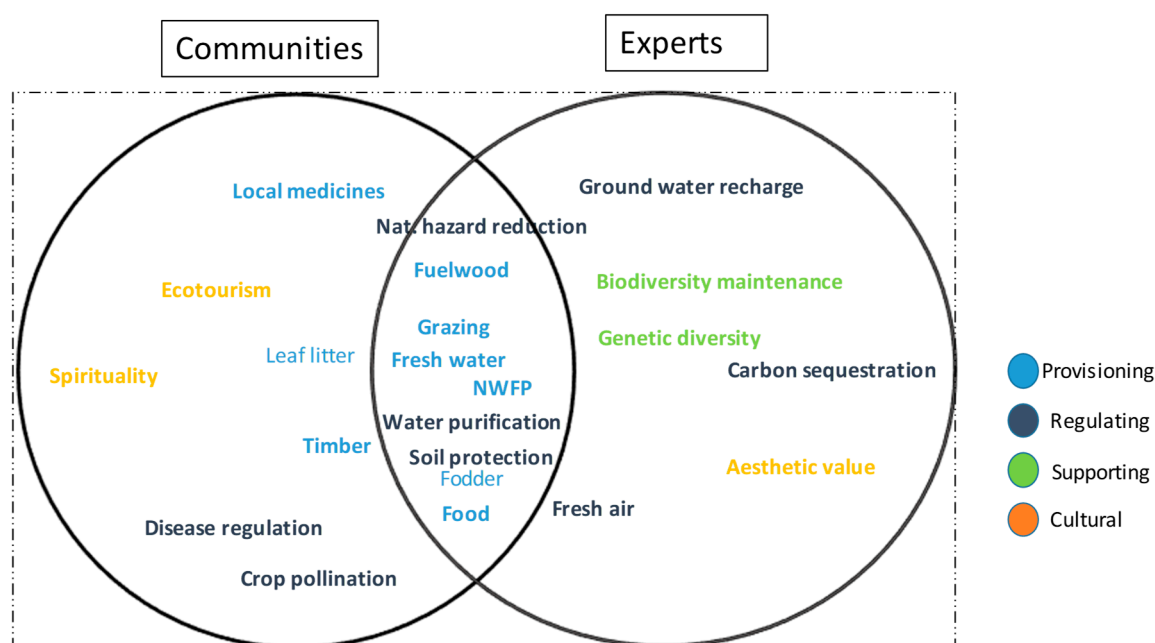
Communities

Experts

Local medicines

Nat. hazard reduction

Ecotourism

Spirituality

Leaf litter

Timber

Disease regulation

Crop pollination

Fuelwood

Grazing

Fresh water

NWFP

Water purification

Soil protection

Fodder

Food

Ground water recharge

Biodiversity maintenance

Genetic diversity

Carbon sequestration

Aesthetic value

Fresh air

Provisioning

Regulating

Supporting

Cultural